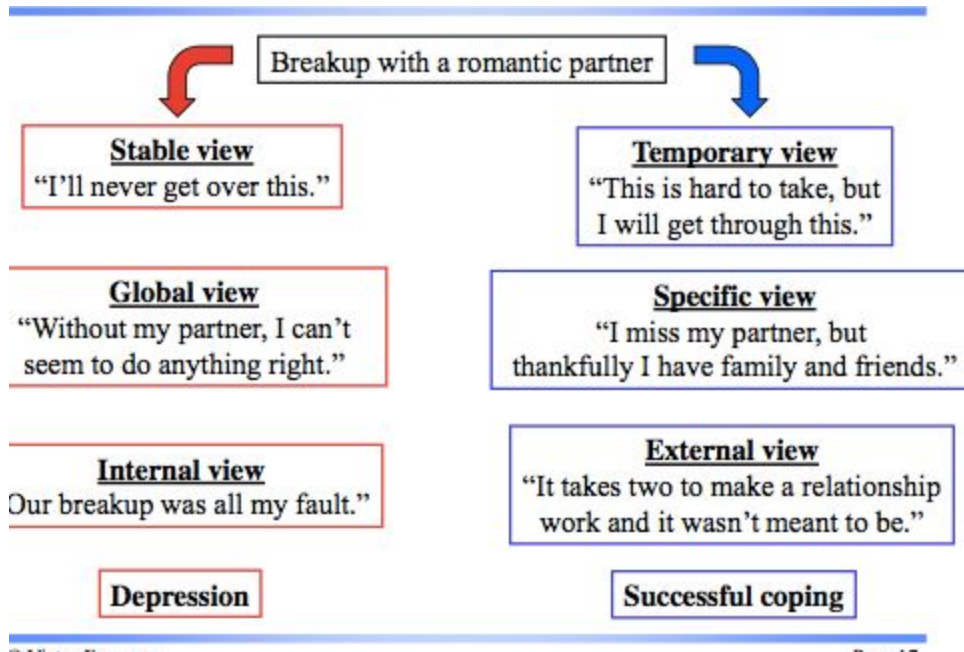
Breakup with a romantic partner

Stable view
"I'll never get over this."

Temporary view
"This is hard to take, but I will get through this."

Global view
"Without my partner, I can't seem to do anything right."

Specific view
"I miss my partner, but thankfully I have family and friends."

Internal view
Our breakup was all my fault."

External view
"It takes two to make a relationship work and it wasn't meant to be."

Depression

Successful coping

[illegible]

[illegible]